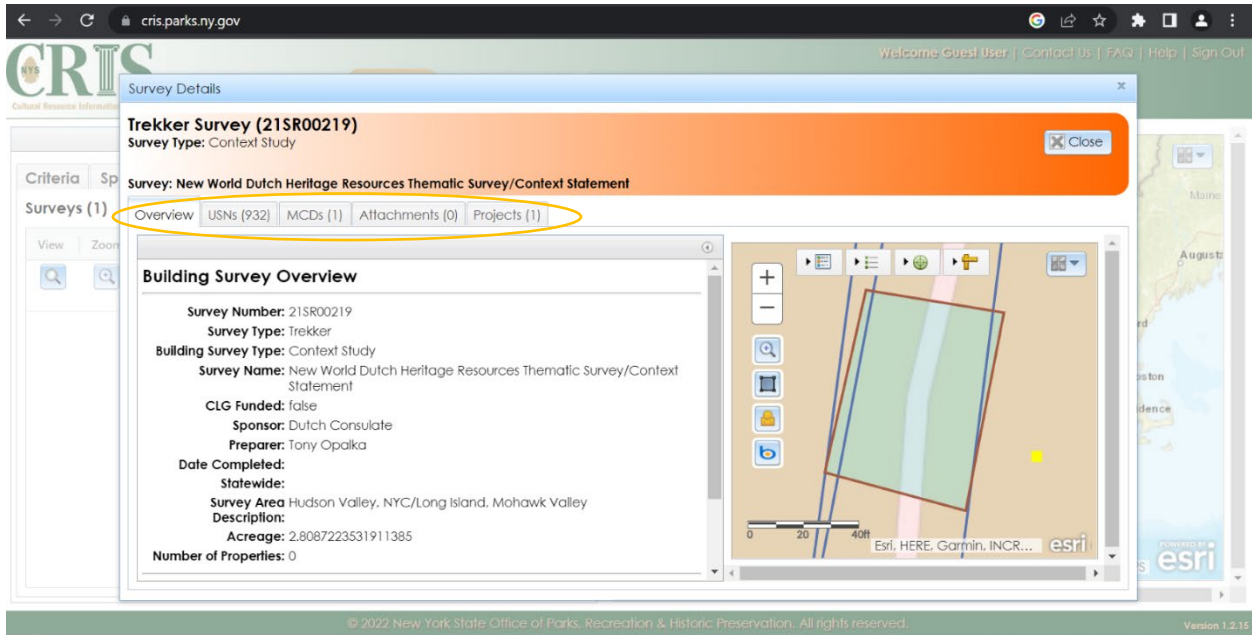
cris.parks.ny.gov

CRIS
NYS
Cultural Resource Informatio

Welcome Guest User | Contact Us | FAQ | Help | Sign Out

Criteria Sp
Surveys (1)
View Zoom

Survey Details

Trekker Survey (21SR00219)
Survey Type: Context Study

Close

Survey: New World Dutch Heritage Resources Thematic Survey/Context Statement

Overview | USNs (932) | MCDs (1) | Attachments (0) | Projects (1)

Building Survey Overview

Survey Number: 21SR00219
Survey Type: Trekker
Building Survey Type: Context Study
Survey Name: New World Dutch Heritage Resources Thematic Survey/Context Statement
CLG Funded: false
Sponsor: Dutch Consulate
Preparer: Tony Opalka
Date Completed:
Statewide:
Survey Area Description: Hudson Valley, NYC/Long Island, Mohawk Valley
Acreage: 2.8087223531911385
Number of Properties: 0

0 20 40ft
Esri, HERE, Garmin, INCR... esri

Maine
Augusta
rd
oston
idence
POWERED BY esri

© 2022 New York State Office of Parks, Recreation & Historic Preservation. All rights reserved.

Version 1.2.15